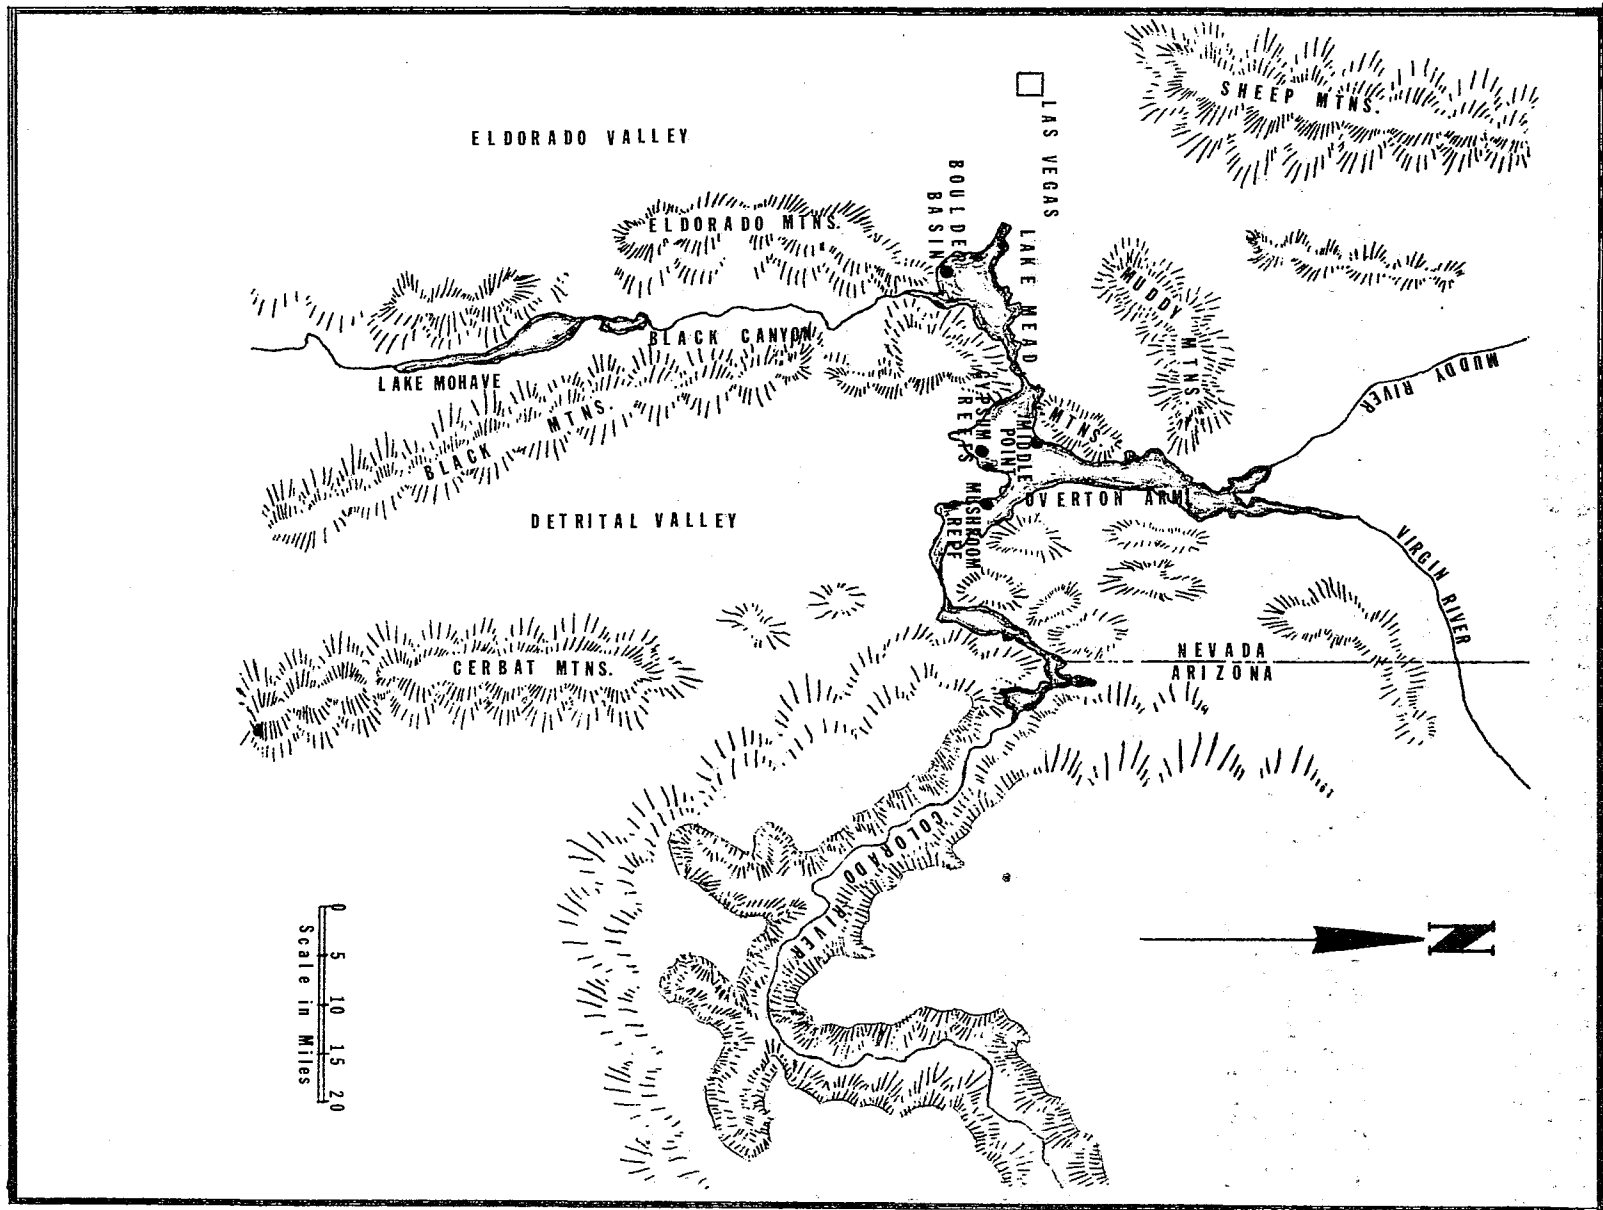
LAS VEGAS

SHEEP MTNS.

ELDORADO VALLEY

BOULDER BASIN

LAKE MEAD

ELDORADO MTNS.

MUDDY MTNS.

BLACK CANYON

LAKE MOHAVE

MUDDY RIVER

GYPSUM REEFS

MIDDLE POINT

MTNS.

BLACK MTNS.

MUSHROOM REEF

OVERTON ARM

DETRITAL VALLEY

VIRGIN RIVER

NEVADA
ARIZONA

CERBAT MTNS.

COLORADO RIVER

0 5 10 15 20
Scale in Miles

N